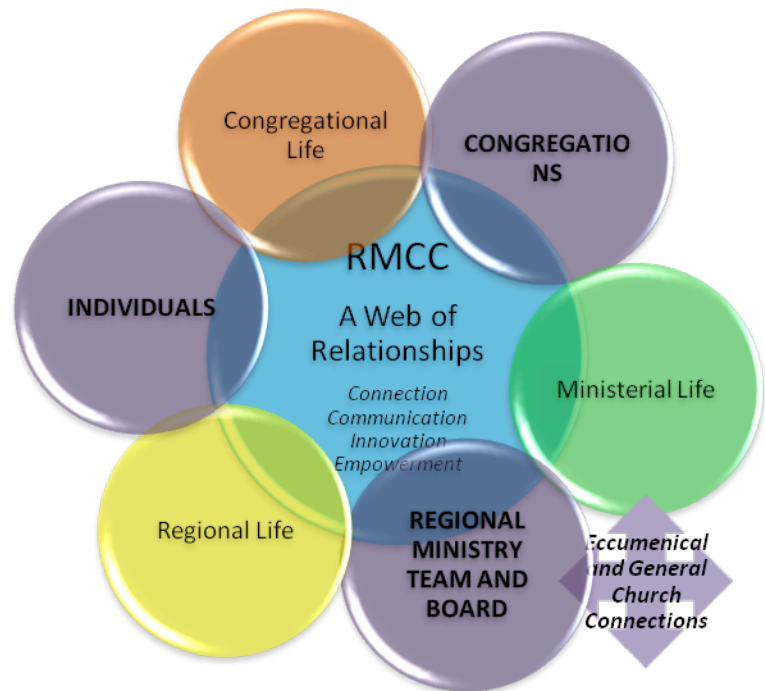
Congregational Life

CONGREGATIONS

INDIVIDUALS

RMCC

A Web of Relationships

Connection
Communication
Innovation
Empowerment

Ministerial Life

Regional Life

REGIONAL MINISTRY TEAM AND BOARD

Eccumenical and General Church Connections